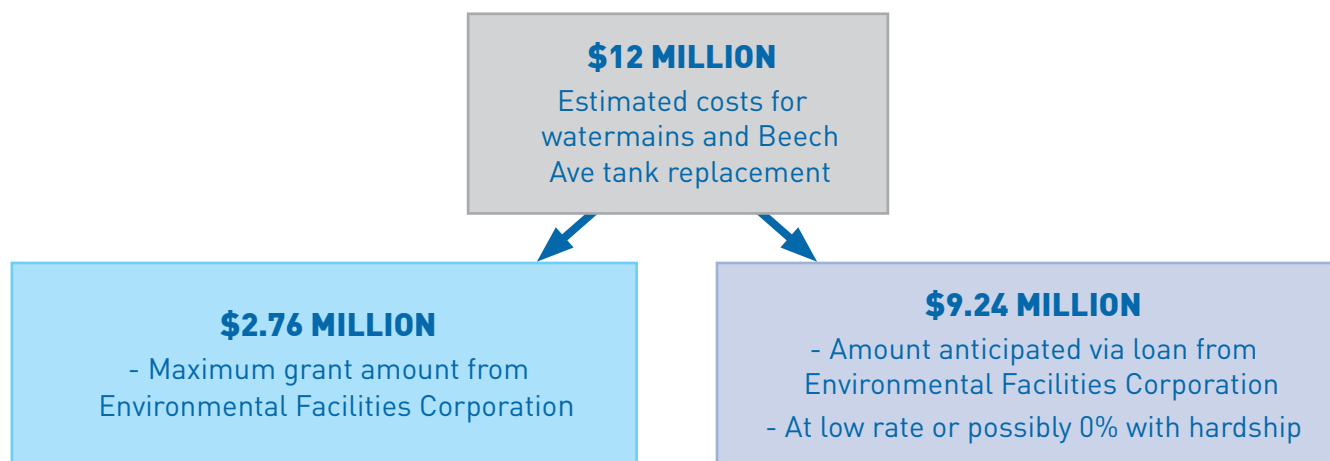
$12 MILLION
Estimated costs for watermains and Beech Ave tank replacement

$2.76 MILLION
- Maximum grant amount from Environmental Facilities Corporation

$9.24 MILLION
- Amount anticipated via loan from Environmental Facilities Corporation
- At low rate or possibly 0% with hardship